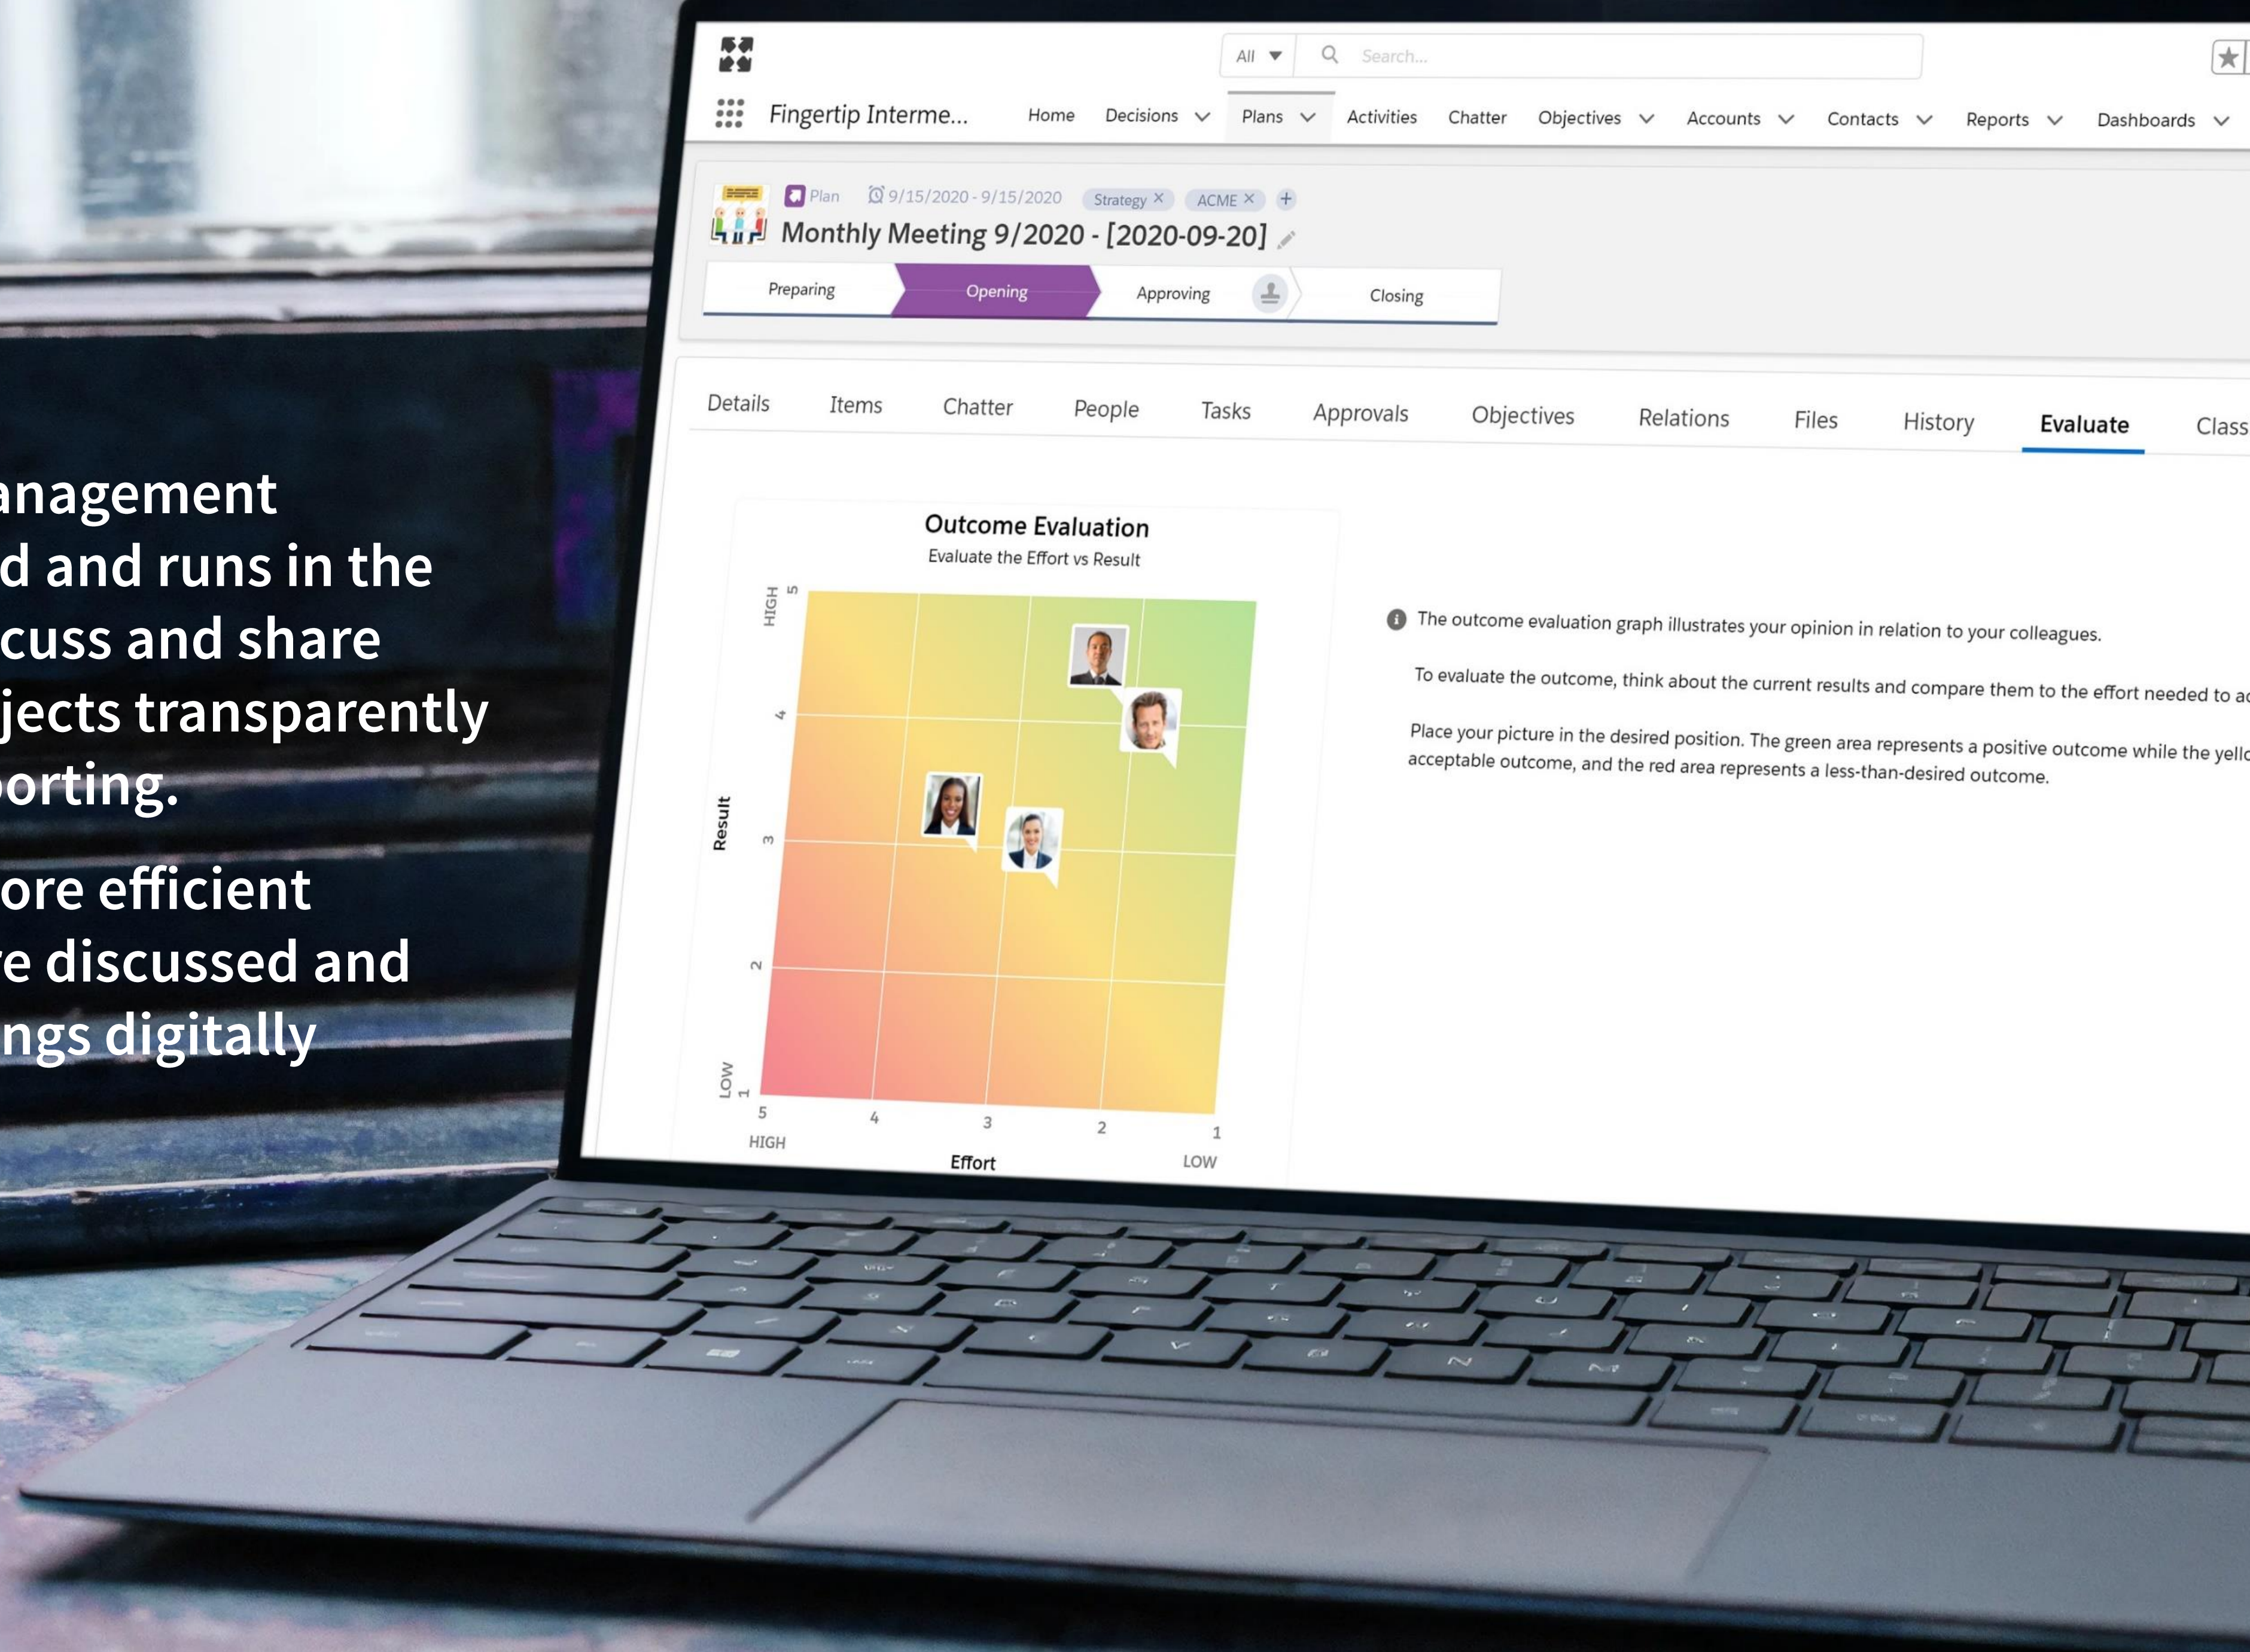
anagement
d and runs in the
cuss and share
jects transparently
orting.

ore efficient
e discussed and
ngs digitally

All
Search...

Fingertip Interme...
Home
Decisions
Plans
Activities
Chatter
Objectives
Accounts
Contacts
Reports
Dashboards

Plan
9/15/2020 - 9/15/2020
Strategy
ACME
Monthly Meeting 9/2020 - [2020-09-20]

Preparing
Opening
Approving
Closing

Details
Items
Chatter
People
Tasks
Approvals
Objectives
Relations
Files
History
Evaluate
Class

Outcome Evaluation
Evaluate the Effort vs Result

HIGH 5
4
3
2
LOW 1
Result
5
4
3
2
1
HIGH
Effort
LOW

The outcome evaluation graph illustrates your opinion in relation to your colleagues.

To evaluate the outcome, think about the current results and compare them to the effort needed to a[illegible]

Place your picture in the desired position. The green area represents a positive outcome while the yell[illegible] acceptable outcome, and the red area represents a less-than-desired outcome.